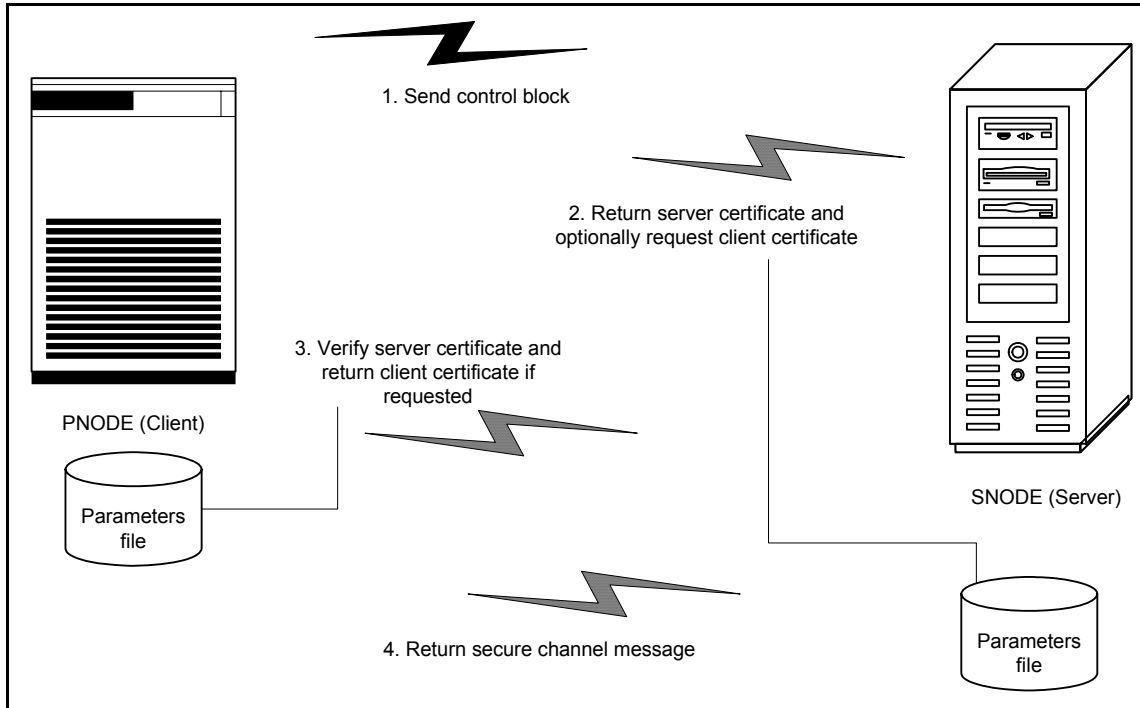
1. Send control block

2. Return server certificate and optionally request client certificate

3. Verify server certificate and return client certificate if requested

PNODE (Client)

Parameters file

SNODE (Server)

4. Return secure channel message

Parameters file